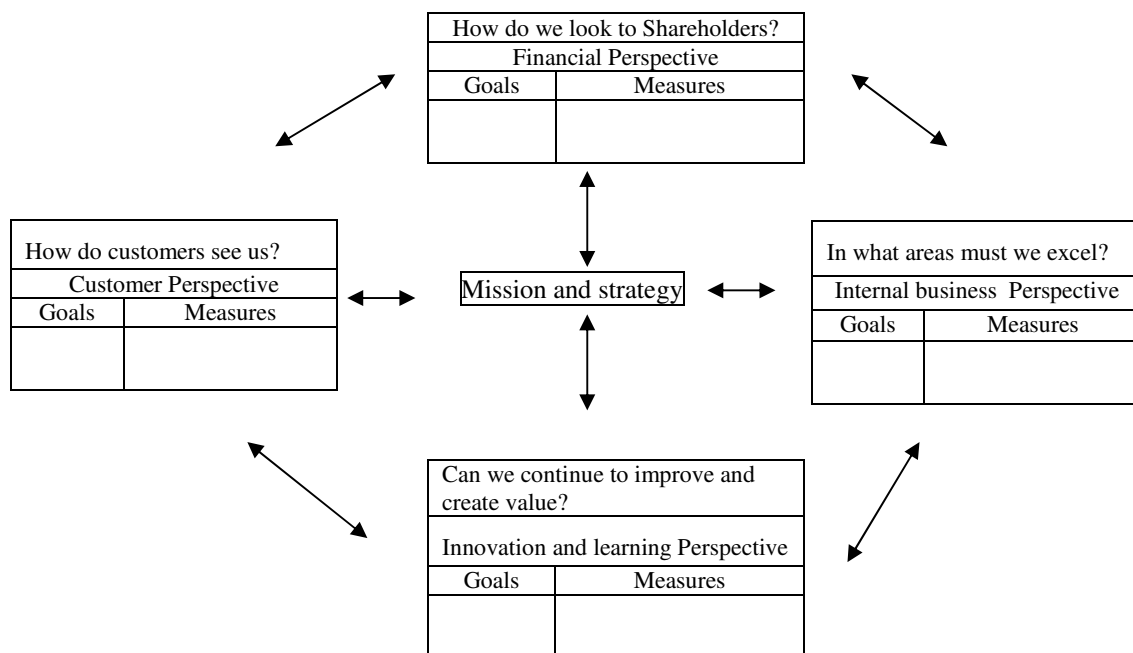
How do we look to Shareholders?
Financial Perspective

| Goals | Measures |
|---|---|
| | |

How do customers see us?
Customer Perspective

| Goals | Measures |
|---|---|
| | |

Mission and strategy

In what areas must we excel?
Internal business Perspective

| Goals | Measures |
|---|---|
| | |

Can we continue to improve and create value?

Innovation and learning Perspective

| Goals | Measures |
|---|---|
| | |